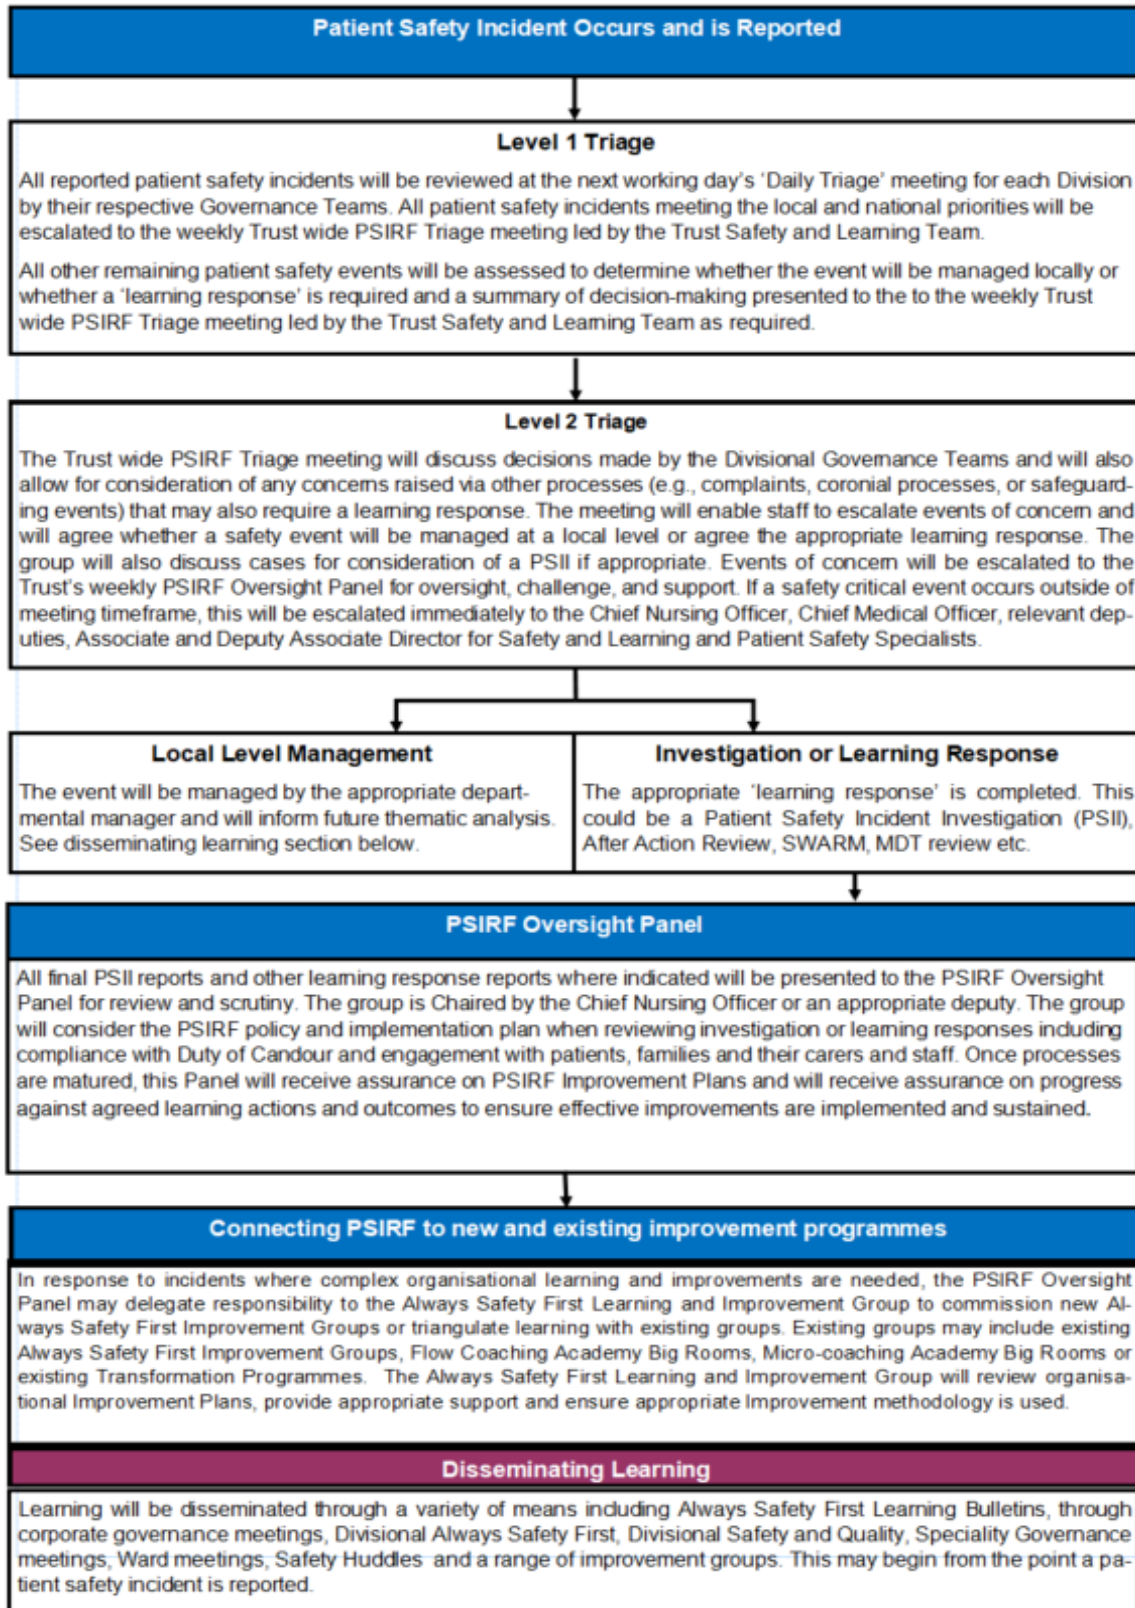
Patient Safety Incident Occurs and is Reported

Level 1 Triage

All reported patient safety incidents will be reviewed at the next working day's 'Daily Triage' meeting for each Division by their respective Governance Teams. All patient safety incidents meeting the local and national priorities will be escalated to the weekly Trust wide PSIRF Triage meeting led by the Trust Safety and Learning Team.

All other remaining patient safety events will be assessed to determine whether the event will be managed locally or whether a 'learning response' is required and a summary of decision-making presented to the to the weekly Trust wide PSIRF Triage meeting led by the Trust Safety and Learning Team as required.

Level 2 Triage

The Trust wide PSIRF Triage meeting will discuss decisions made by the Divisional Governance Teams and will also allow for consideration of any concerns raised via other processes (e.g., complaints, coronial processes, or safeguarding events) that may also require a learning response. The meeting will enable staff to escalate events of concern and will agree whether a safety event will be managed at a local level or agree the appropriate learning response. The group will also discuss cases for consideration of a PSII if appropriate. Events of concern will be escalated to the Trust's weekly PSIRF Oversight Panel for oversight, challenge, and support. If a safety critical event occurs outside of meeting timeframe, this will be escalated immediately to the Chief Nursing Officer, Chief Medical Officer, relevant deputies, Associate and Deputy Associate Director for Safety and Learning and Patient Safety Specialists.

Local Level Management

The event will be managed by the appropriate departmental manager and will inform future thematic analysis. See disseminating learning section below.

Investigation or Learning Response

The appropriate 'learning response' is completed. This could be a Patient Safety Incident Investigation (PSII), After Action Review, SWARM, MDT review etc.

PSIRF Oversight Panel

All final PSII reports and other learning response reports where indicated will be presented to the PSIRF Oversight Panel for review and scrutiny. The group is Chaired by the Chief Nursing Officer or an appropriate deputy. The group will consider the PSIRF policy and implementation plan when reviewing investigation or learning responses including compliance with Duty of Candour and engagement with patients, families and their carers and staff. Once processes are matured, this Panel will receive assurance on PSIRF Improvement Plans and will receive assurance on progress against agreed learning actions and outcomes to ensure effective improvements are implemented and sustained.

Connecting PSIRF to new and existing improvement programmes

In response to incidents where complex organisational learning and improvements are needed, the PSIRF Oversight Panel may delegate responsibility to the Always Safety First Learning and Improvement Group to commission new Always Safety First Improvement Groups or triangulate learning with existing groups. Existing groups may include existing Always Safety First Improvement Groups, Flow Coaching Academy Big Rooms, Micro-coaching Academy Big Rooms or existing Transformation Programmes. The Always Safety First Learning and Improvement Group will review organisational Improvement Plans, provide appropriate support and ensure appropriate Improvement methodology is used.

Disseminating Learning

Learning will be disseminated through a variety of means including Always Safety First Learning Bulletins, through corporate governance meetings, Divisional Always Safety First, Divisional Safety and Quality, Speciality Governance meetings, Ward meetings, Safety Huddles and a range of improvement groups. This may begin from the point a patient safety incident is reported.